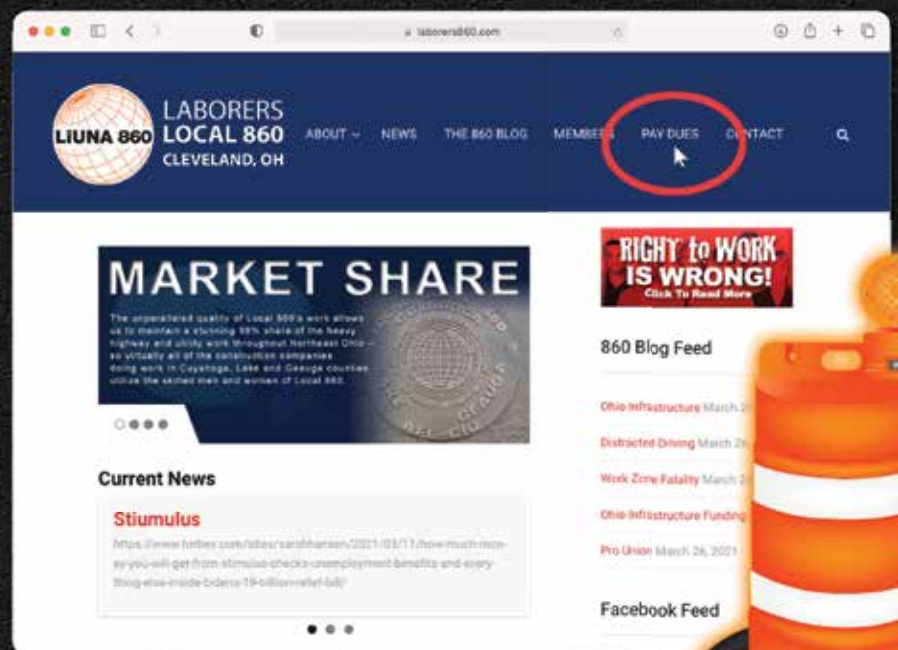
laborers860.com

LIUNA 860

LABORERS LOCAL 860 CLEVELAND, OH

ABOUT NEWS THE 860 BLOG MEMBERS PAY DUES CONTACT

MARKET SHARE

The unparalleled quality of Local 860's work allows us to maintain a stunning 98% share of the heavy highway and utility work throughout Northeast Ohio – so virtually all of the construction companies doing work in Cuyahoga, Lake and Geauga counties utilize the skilled men and women of Local 860.

Current News

Stiumulus

https://www.forbes.com/sites/sarahhansen/2021/03/11/how-much-money-you-will-get-from-stimulus-checks-unemployment-benefits-and-everything-else-inside-bidens-19-trillion-relief-bill/

RIGHT to WORK IS WRONG! Click To Read More

860 Blog Feed

Ohio Infrastructure March 2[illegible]

Distracted Driving March 2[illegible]

Work Zone Fatality March 2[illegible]

Ohio Infrastructure Funding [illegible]

Pro Union March 26, 2021

Facebook Feed